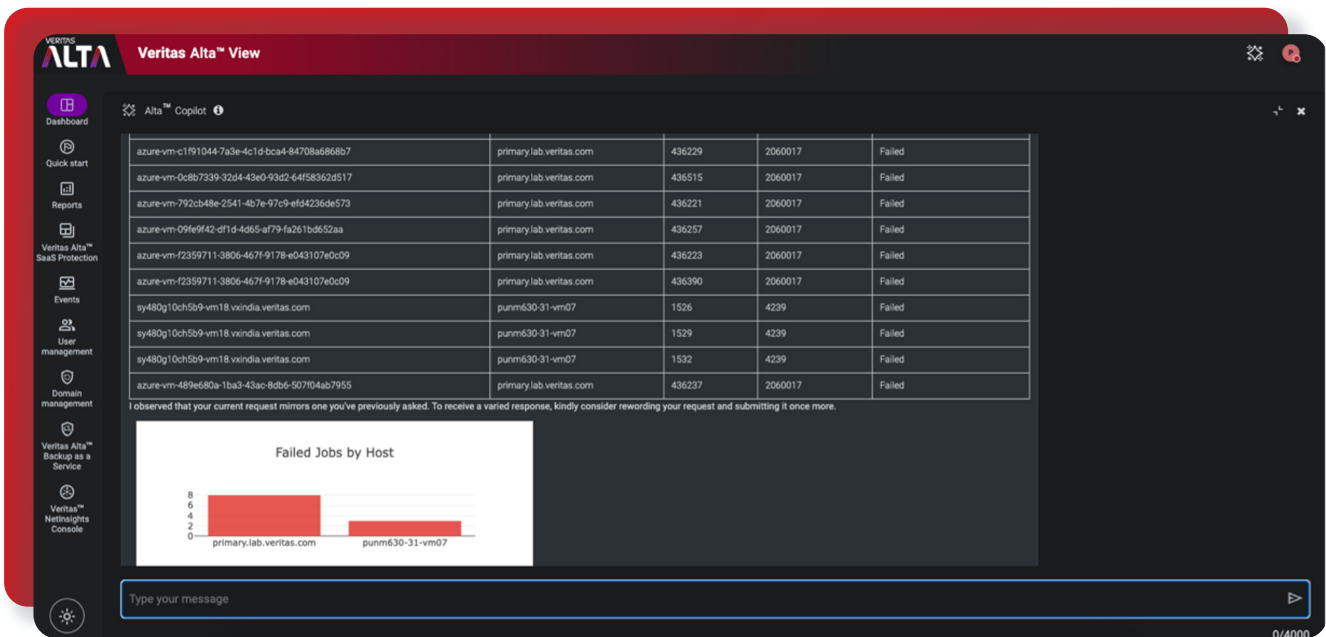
VERITAS ALTA

Veritas Alta™ View

Dashboard

Quick start

Reports

Veritas Alta™ SaaS Protection

Events

User management

Domain management

Veritas Alta™ Backup as a Service

Veritas™ NetInsights Console

Alta™ Copilot

| azure-vm-c1f91044-7a3e-4c1d-bca4-84708a6868b7 | primary.lab.veritas.com | 436229 | 2060017 | Failed |
|---|---|---|---|---|
| azure-vm-0c8b7339-32d4-43e0-93d2-64f58362d517 | primary.lab.veritas.com | 436515 | 2060017 | Failed |
| azure-vm-792cb48e-2541-4b7e-97c9-efd4236de573 | primary.lab.veritas.com | 436221 | 2060017 | Failed |
| azure-vm-09fe9f42-df1d-4d65-af79-fa261bd652aa | primary.lab.veritas.com | 436257 | 2060017 | Failed |
| azure-vm-f2359711-3806-467f-9178-e043107e0c09 | primary.lab.veritas.com | 436223 | 2060017 | Failed |
| azure-vm-f2359711-3806-467f-9178-e043107e0c09 | primary.lab.veritas.com | 436390 | 2060017 | Failed |
| sy480g10ch5b9-vm18.vxindia.veritas.com | punm630-31-vm07 | 1526 | 4239 | Failed |
| sy480g10ch5b9-vm18.vxindia.veritas.com | punm630-31-vm07 | 1529 | 4239 | Failed |
| sy480g10ch5b9-vm18.vxindia.veritas.com | punm630-31-vm07 | 1532 | 4239 | Failed |
| azure-vm-489e680a-1ba3-43ac-8db6-507f04ab7955 | primary.lab.veritas.com | 436237 | 2060017 | Failed |

I observed that your current request mirrors one you've previously asked. To receive a varied response, kindly consider rewording your request and submitting it once more.

Failed Jobs by Host

8
6
4
2
0
primary.lab.veritas.com
punm630-31-vm07

Type your message

0/4000